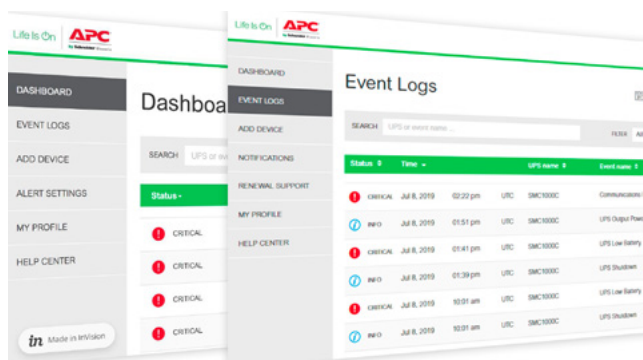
Life Is On | APC by Schneider Electric

DASHBOARD
EVENT LOGS
ADD DEVICE
ALERT SETTINGS
MY PROFILE
HELP CENTER

Dashboa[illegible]

SEARCH UPS or ev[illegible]

Status ▾

CRITICAL
CRITICAL
CRITICAL
CRITICAL

in Made in InVision

Life Is On | APC by Schneider Electric

DASHBOARD
EVENT LOGS
ADD DEVICE
NOTIFICATIONS
RENEWAL SUPPORT
MY PROFILE
HELP CENTER

Event Logs

SEARCH UPS or event name ...

FILTER All

| Status ⇕ | Time ▾ | | | UPS name ⇕ | Event name ⇕ |
|---|---|---|---|---|---|
| CRITICAL | Jul 8, 2019 | 02:22 pm | UTC | SMC1000C | Communications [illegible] |
| INFO | Jul 8, 2019 | 01:51 pm | UTC | SMC1000C | UPS Output Pow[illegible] |
| CRITICAL | Jul 8, 2019 | 01:41 pm | UTC | SMC1000C | UPS Low Battery |
| INFO | Jul 8, 2019 | 01:39 pm | UTC | SMC1000C | UPS Shutdown |
| CRITICAL | Jul 8, 2019 | 10:01 am | UTC | SMC1000C | UPS Low Battery |
| INFO | Jul 8, 2019 | 10:01 am | UTC | SMC1000C | UPS Shutdown |